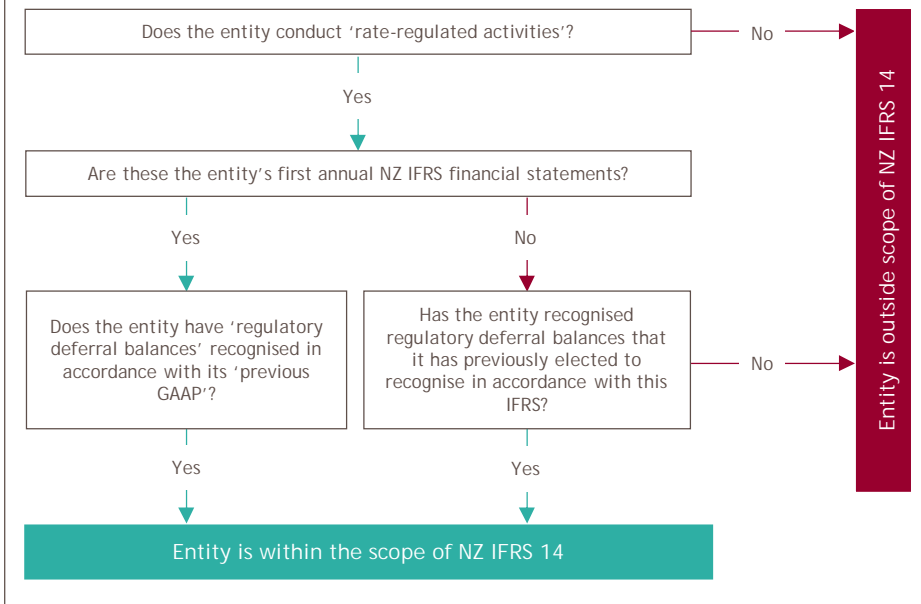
Does the entity conduct 'rate-regulated activities'?

No

Yes

Are these the entity's first annual NZ IFRS financial statements?

Yes

No

Does the entity have 'regulatory deferral balances' recognised in accordance with its 'previous GAAP'?

Has the entity recognised regulatory deferral balances that it has previously elected to recognise in accordance with this IFRS?

No

Yes

Yes

Entity is within the scope of NZ IFRS 14

Entity is outside scope of NZ IFRS 14